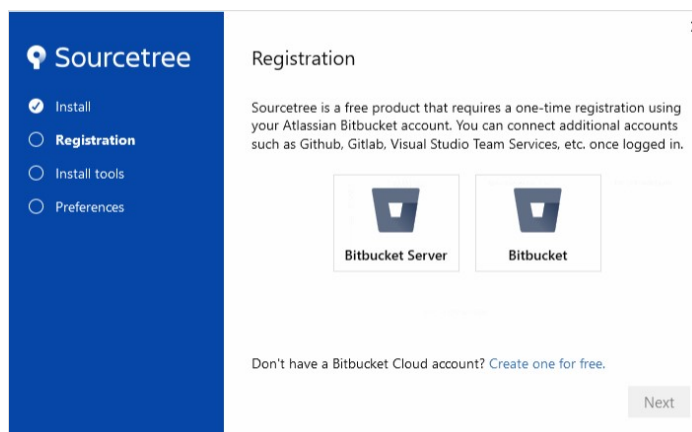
Sourcetree

Install
Registration
Install tools
Preferences

Registration

Sourcetree is a free product that requires a one-time registration using your Atlassian Bitbucket account. You can connect additional accounts such as Github, Gitlab, Visual Studio Team Services, etc. once logged in.

Bitbucket Server

Bitbucket

Don't have a Bitbucket Cloud account? Create one for free.

Next